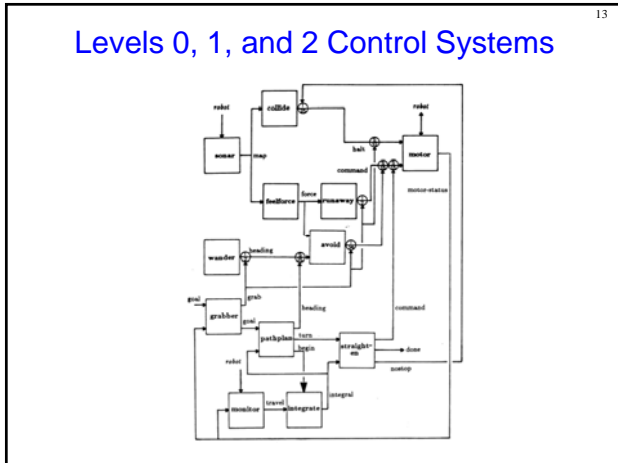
13

Levels 0, 1, and 2 Control Systems

robot
collide
sonar
map
halt
robot
motor
command
feelforce
force
runaway
motor-status
wander
heading
avoid
goal
grab
grabber
goal
heading
pathplan
turn
begin
command
straighten
done
robot
motor
integral
monitor
travel
integrate